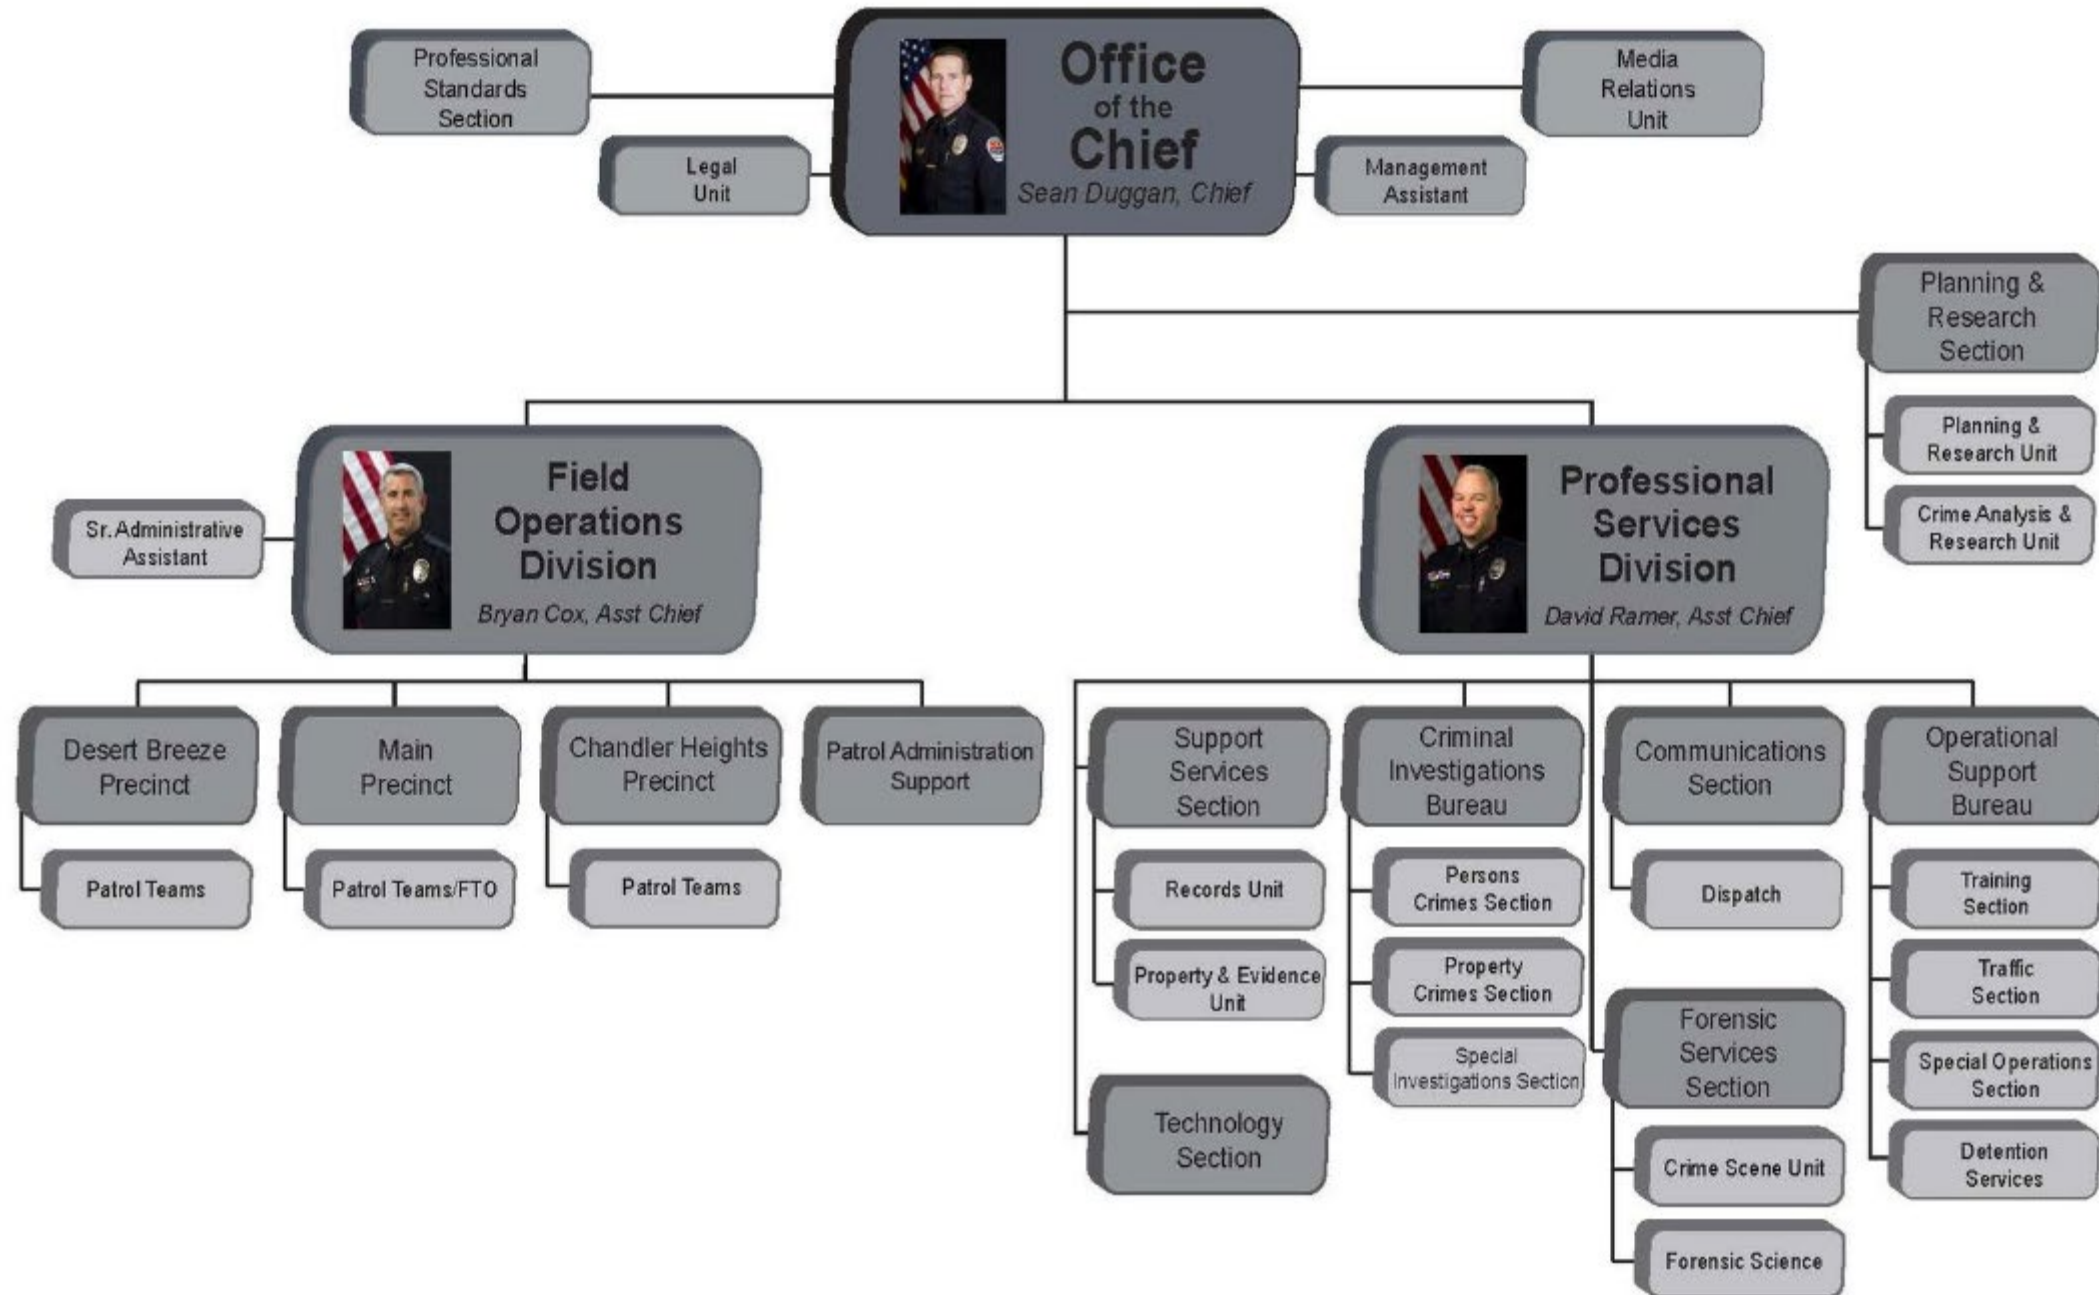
Professional Standards Section

Legal Unit

Office of the Chief
Sean Duggan, Chief

Media Relations Unit

Management Assistant

Planning & Research Section

Planning & Research Unit

Crime Analysis & Research Unit

Sr. Administrative Assistant

Field Operations Division
Bryan Cox, Asst Chief

Professional Services Division
David Ramer, Asst Chief

Desert Breeze Precinct

Patrol Teams

Main Precinct

Patrol Teams/FTO

Chandler Heights Precinct

Patrol Teams

Patrol Administration Support

Support Services Section

Records Unit

Property & Evidence Unit

Technology Section

Criminal Investigations Bureau

Persons Crimes Section

Property Crimes Section

Special Investigations Section

Communications Section

Dispatch

Forensic Services Section

Crime Scene Unit

Forensic Science

Operational Support Bureau

Training Section

Traffic Section

Special Operations Section

Detention Services